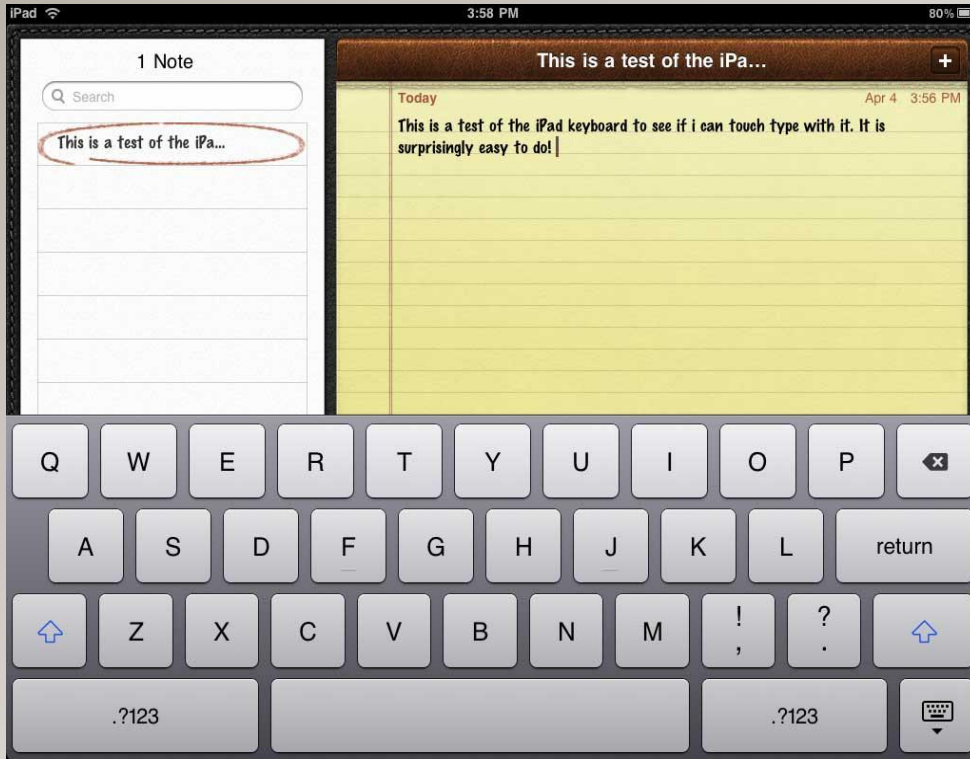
iPad 3:58 PM 80%

1 Note

Search

This is a test of the iPa...

This is a test of the iPa...

+

Today Apr 4 3:56 PM

This is a test of the iPad keyboard to see if i can touch type with it. It is surprisingly easy to do!

Q W E R T Y U I O P

A S D F G H J K L return

Z X C V B N M ! , ? .

.?123 .?123